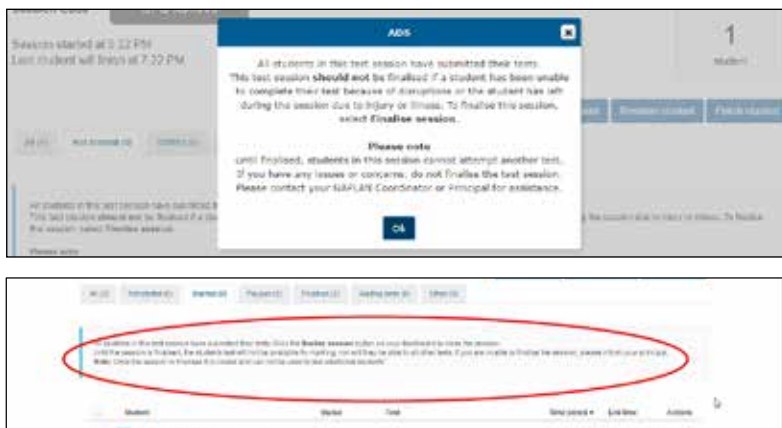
Session Code

Session started at 5:22 PM
Last student will finish at 7:22 PM

1
Student

ADS

All students in this test session have submitted their tests. This test session **should not** be finalised if a student has been unable to complete their test because of disruptions or the student has left during the session due to injury or illness. To finalise this session, select **Finalise session**.

**Please note**
Until finalised, **students in this session** cannot attempt **another** test. If you have any issues or concerns, **do not finalise the test session**. Please contact your NAPLAN Coordinator or Principal for assistance.

OK

All (1) Not started (0) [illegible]

Finalise session Postpone session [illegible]

All students in this test session have submitted their tests. This test session should not be finalised if a student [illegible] the session due to injury or illness. To finalise the session, select Finalise session.

Please note

All (2) Scheduled (0) Started (0) Paused (1) Finalised (1) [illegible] Other (0)

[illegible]

Student Started Test Time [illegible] End time Actions